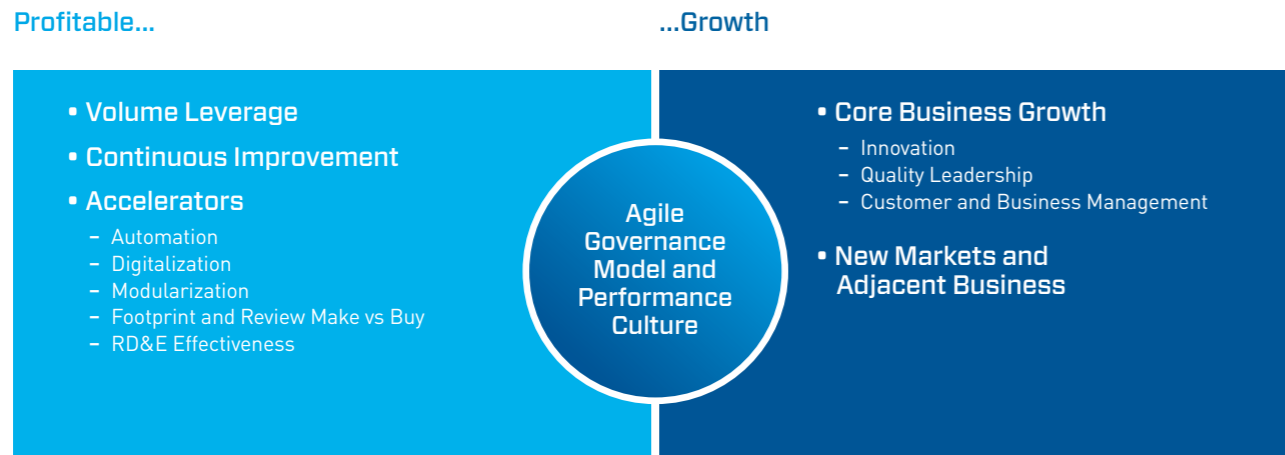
Profitable...

...Growth

• Volume Leverage
• Continuous Improvement
• Accelerators
– Automation
– Digitalization
– Modularization
– Footprint and Review Make vs Buy
– RD&E Effectiveness

Agile Governance Model and Performance Culture

• Core Business Growth
– Innovation
– Quality Leadership
– Customer and Business Management
• New Markets and Adjacent Business